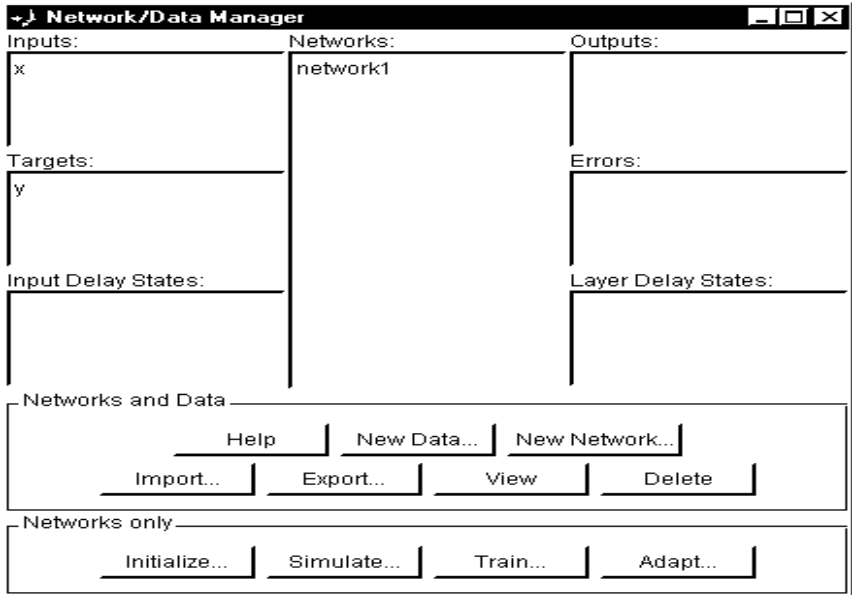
Network/Data Manager

Inputs:
x

Networks:
network1

Outputs:

Targets:
y

Errors:

Input Delay States:

Layer Delay States:

Networks and Data
Help
New Data...
New Network...
Import...
Export...
View
Delete

Networks only
Initialize...
Simulate...
Train...
Adapt...